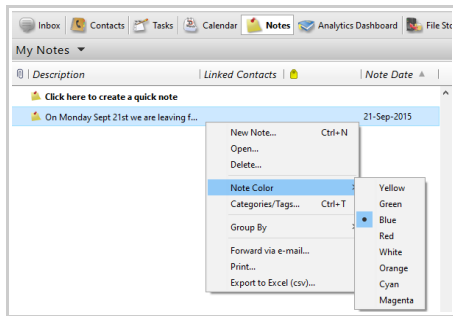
Inbox | Contacts | Tasks | Calendar | Notes | Analytics Dashboard | File Sto

My Notes ▼

| Description | Linked Contacts | Note Date ▲ |
|---|---|---|
| Click here to create a quick note | | |
| On Monday Sept 21st we are leaving f... | | 21-Sep-2015 |

New Note... Ctrl+N
Open...
Delete...
Note Color
Categories/Tags... Ctrl+T
Group By
Forward via e-mail...
Print...
Export to Excel (csv)...

Yellow
Green
Blue
Red
White
Orange
Cyan
Magenta